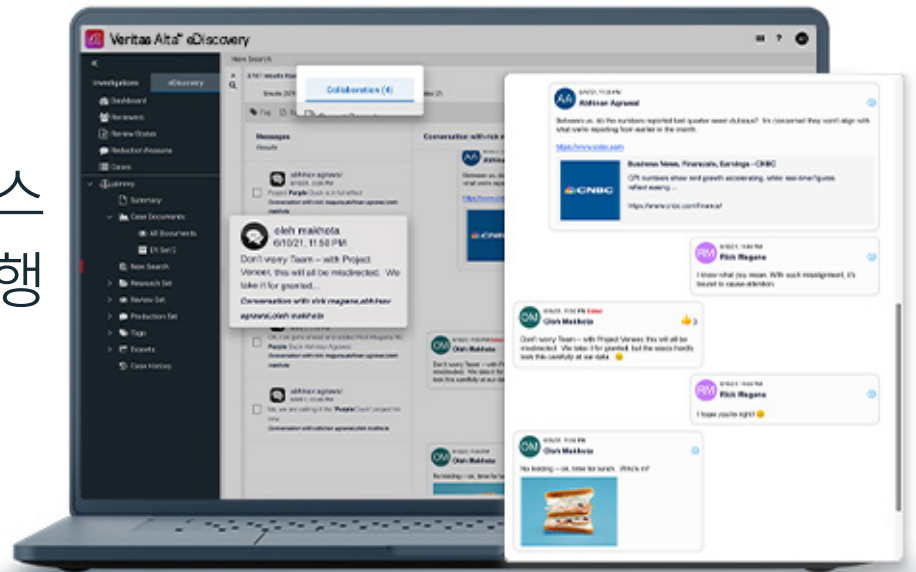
Veritas Alta™ eDiscovery

Investigations
eDiscovery
Dashboard
Reviewers
Review Status
Redaction Reasons
Cases
Summary
Case Documents
All Documents
EV Set 1
New Search
Research Set
Review Set
Production Set
Tags
Exports
Case History

New Search
Collaboration (4)
Messages
Conversation with rick m

oleh makhota
6/10/21, 11:50 PM
Don't worry Team – with Project Veneer, this will be misdirected. We take it for granted...
Conversation with rick magana,abhinav agrawal,oleh makhota

Abhinav Agrawal
Between us, do the numbers reported last quarter seem dubious? I'm concerned they won't align with what we're reporting from earlier in the month.
https://www.cnbc.com
Business News, Financials, Earnings - CNBC
CPI numbers show mid growth accelerating, while real-time figures reflect easing...
https://www.cnbc.com/finance/

RM
Rick Magana
I know what you mean. With such misalignment, it's bound to cause attention.

OM
Oleh Makhota
Don't worry Team – with Project Veneer this will be misdirected. We take it for granted, but the execs hardly look this carefully at our data.

RM
Rick Magana
I hope you're right!

OM
Oleh Makhota
No kidding – ok, time for lunch. Who's in?

스
행